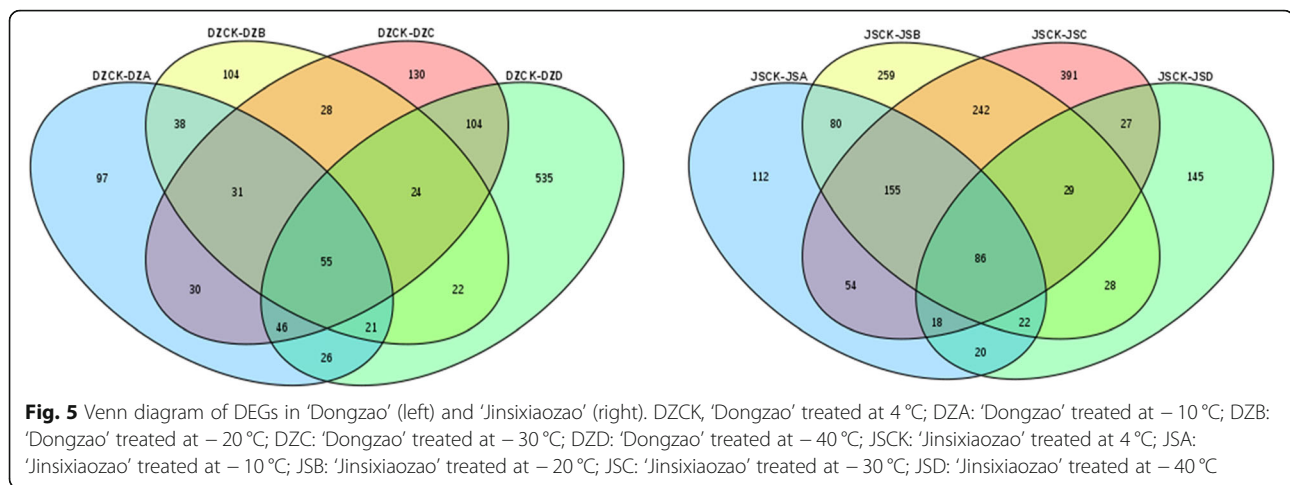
DZCK-DZB
DZCK-DZC
DZCK-DZA
DZCK-DZD
104
130
38
28
104
97
31
24
535
55
30
22
46
21
26

JSCK-JSB
JSCK-JSC
JSCK-JSA
JSCK-JSD
259
391
80
242
27
112
155
29
145
86
54
28
18
22
20

**Fig. 5** Venn diagram of DEGs in 'Dongzao' (left) and 'Jinsixiaozao' (right). DZCK, 'Dongzao' treated at 4 °C; DZA: 'Dongzao' treated at − 10 °C; DZB: 'Dongzao' treated at − 20 °C; DZC: 'Dongzao' treated at − 30 °C; DZD: 'Dongzao' treated at − 40 °C; JSCK: 'Jinsixiaozao' treated at 4 °C; JSA: 'Jinsixiaozao' treated at − 10 °C; JSB: 'Jinsixiaozao' treated at − 20 °C; JSC: 'Jinsixiaozao' treated at − 30 °C; JSD: 'Jinsixiaozao' treated at − 40 °C